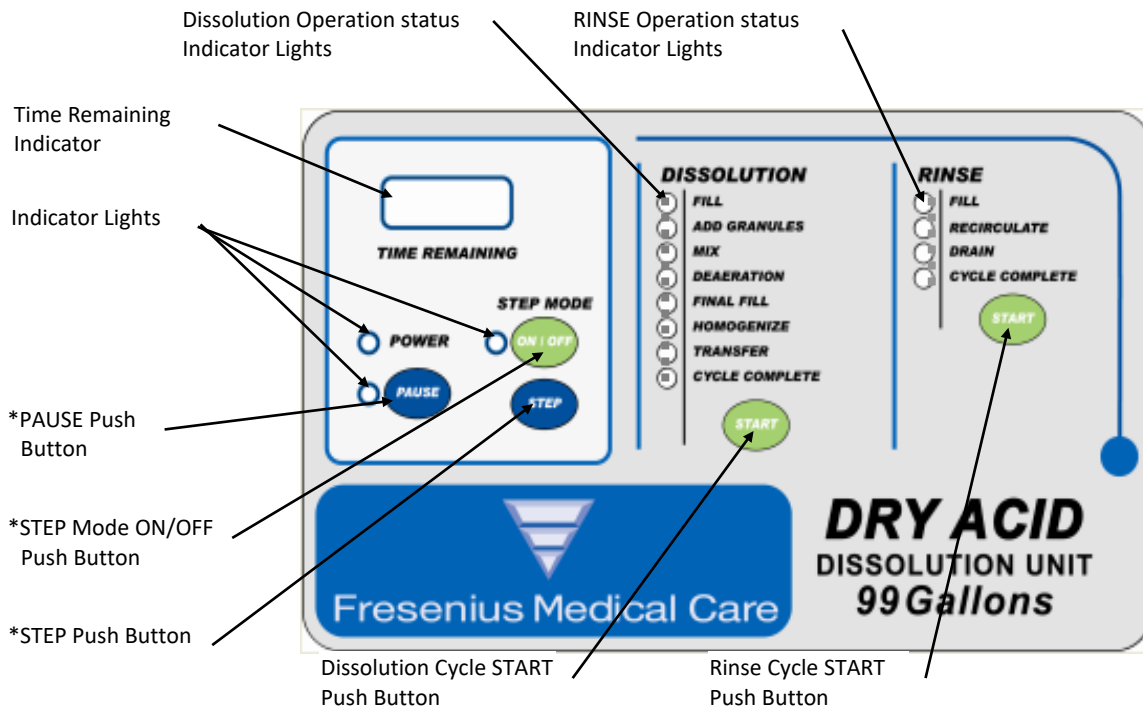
Dissolution Operation status Indicator Lights

RINSE Operation status Indicator Lights

Time Remaining Indicator

Indicator Lights

TIME REMAINING

STEP MODE

POWER

ON / OFF

PAUSE

STEP

DISSOLUTION

FILL
ADD GRANULES
MIX
DEAERATION
FINAL FILL
HOMOGENIZE
TRANSFER
CYCLE COMPLETE

START

RINSE

FILL
RECIRCULATE
DRAIN
CYCLE COMPLETE

START

*PAUSE Push Button

*STEP Mode ON/OFF Push Button

*STEP Push Button

Fresenius Medical Care

DRY ACID
DISSOLUTION UNIT
99Gallons

Dissolution Cycle START Push Button

Rinse Cycle START Push Button